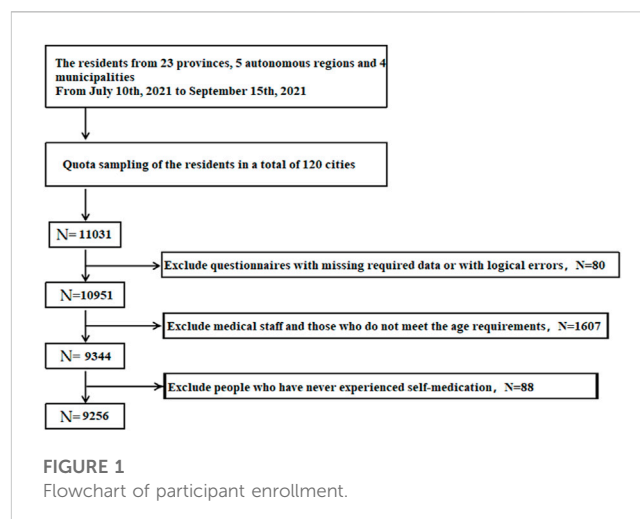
The residents from 23 provinces, 5 autonomous regions and 4 municipalities
From July 10th, 2021 to September 15th, 2021

Quota sampling of the residents in a total of 120 cities

N= 11031

Exclude questionnaires with missing required data or with logical errors，N=80

N=10951

Exclude medical staff and those who do not meet the age requirements，N=1607

N= 9344

Exclude people who have never experienced self-medication，N=88

N= 9256

FIGURE 1
Flowchart of participant enrollment.